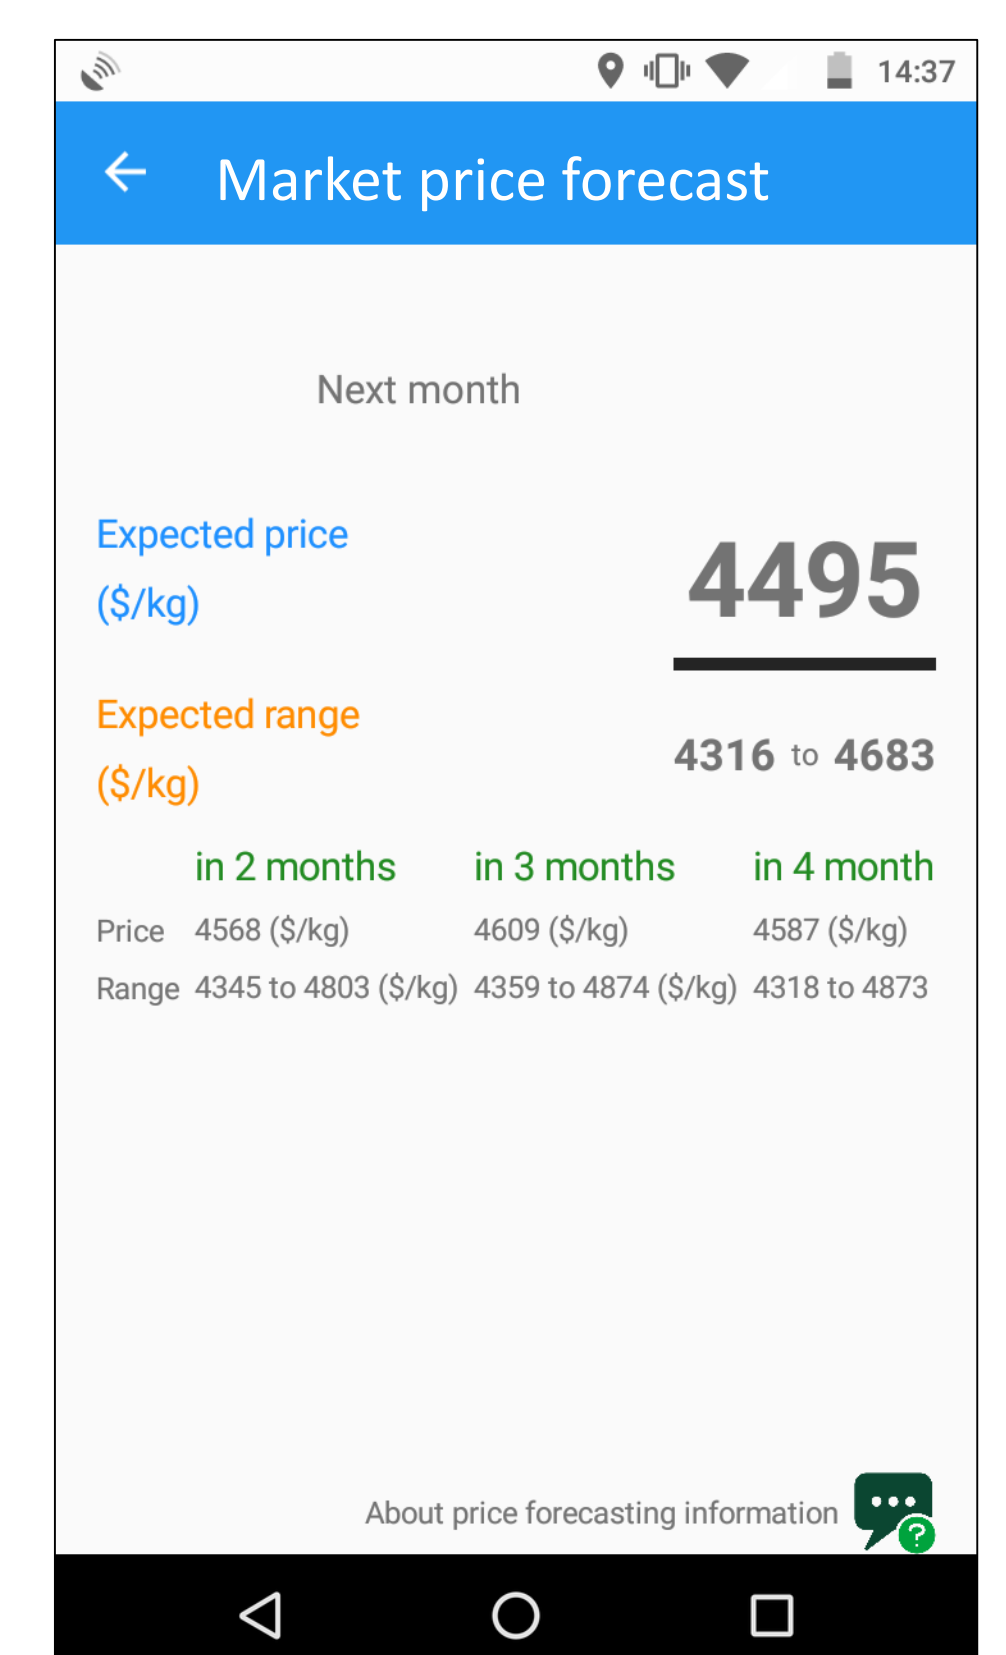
14:37

Market price forecast

Next month

Expected price ($/kg)

4495

Expected range ($/kg)

4316 to 4683

| | in 2 months | in 3 months | in 4 month |
|---|---|---|---|
| Price | 4568 ($/kg) | 4609 ($/kg) | 4587 ($/kg) |
| Range | 4345 to 4803 ($/kg) | 4359 to 4874 ($/kg) | 4318 to 4873 |

About price forecasting information